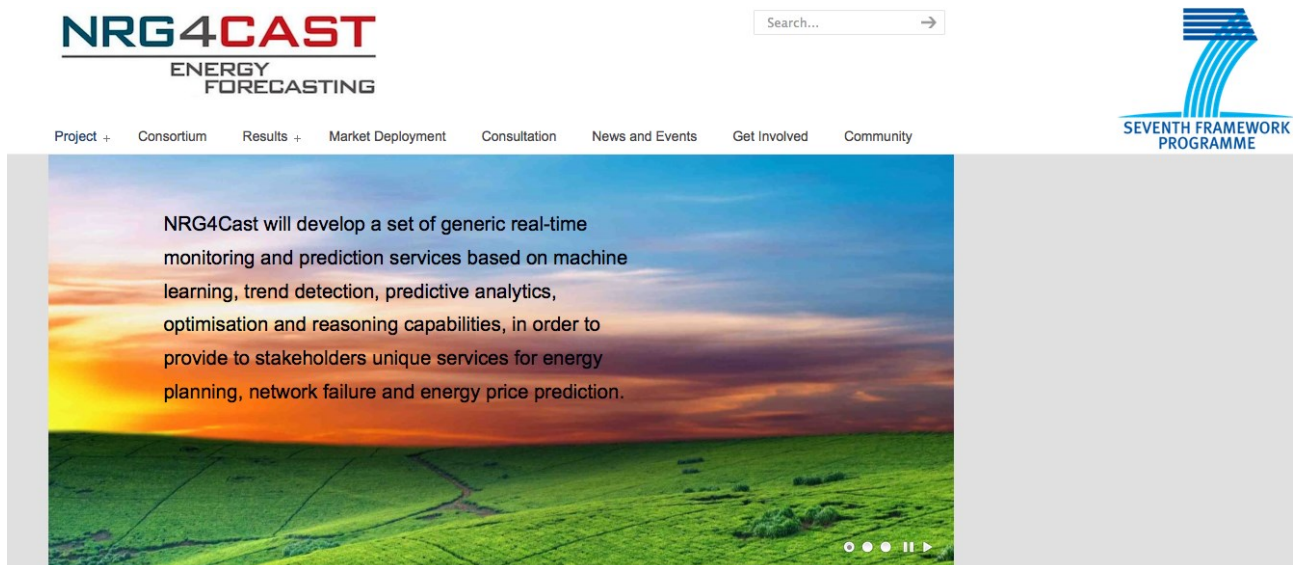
NRG4CAST
ENERGY FORECASTING

Search...

SEVENTH FRAMEWORK PROGRAMME

Project + Consortium Results + Market Deployment Consultation News and Events Get Involved Community

NRG4Cast will develop a set of generic real-time monitoring and prediction services based on machine learning, trend detection, predictive analytics, optimisation and reasoning capabilities, in order to provide to stakeholders unique services for energy planning, network failure and energy price prediction.